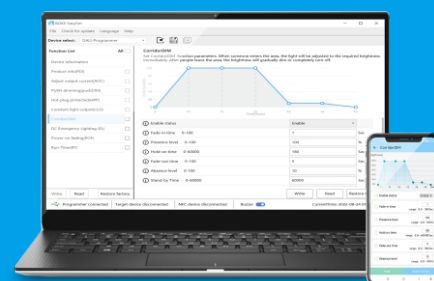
NFC Helper

File Check for update Language Help

Device select: DALI Programmer

Function List All

Device Information

Product Info(PDI)

Adjust output current(OC)

PWM dimming(PWM)

Hot plug protect(HPP)

Constant light output(CLO)

CombiDIM

DC Emergency Lighting(EL)

Power on fading(POF)

Run Time(RT)

Write Read Restore factory

CombiDIM

Set CombiDIM function parameters. When someone enters the area, the light will be adjusted to the required brightness immediately. When people leave the area, the brightness will gradually dim or completely turn off.

| | Enable status | Enable | |
|---|---|---|---|
| 1 | Fade in time 0-100 | 1 | |
| 2 | Presence level 0-100 | 100 | % |
| 3 | Hold on time 0-60000 | 10 | s |
| 4 | Fade out time 0-100 | 5 | s |
| 5 | Absence level 0-100 | 10 | % |
| 6 | Stand-by Time 0-60000 | 60000 | s |

Write Read Restore

Programmer connected Target device disconnected NFC device disconnected Buzzer CurrentTime:2022-08-04

Fade in time
Presence level
Hold on time
Fade out time
Absence level
Standby